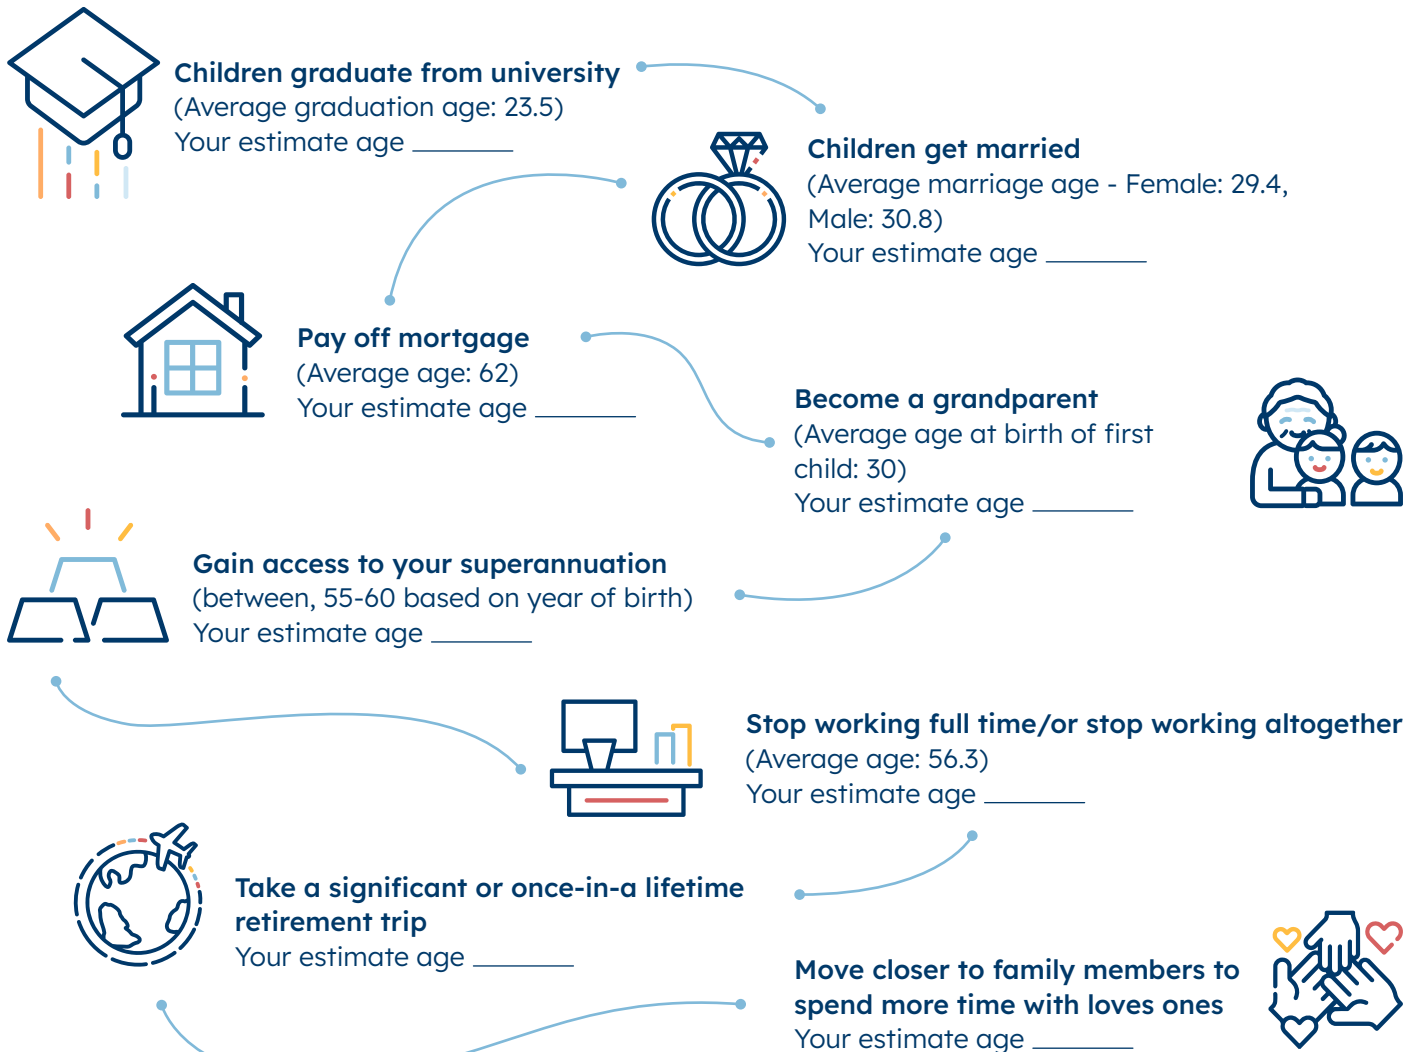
Children graduate from university
(Average graduation age: 23.5)
Your estimate age ________

Children get married
(Average marriage age - Female: 29.4, Male: 30.8)
Your estimate age ________

Pay off mortgage
(Average age: 62)
Your estimate age ________

Become a grandparent
(Average age at birth of first child: 30)
Your estimate age ________

Gain access to your superannuation
(between, 55-60 based on year of birth)
Your estimate age ________

Stop working full time/or stop working altogether
(Average age: 56.3)
Your estimate age ________

Take a significant or once-in-a lifetime retirement trip
Your estimate age ________

Move closer to family members to spend more time with loves ones
Your estimate age ________